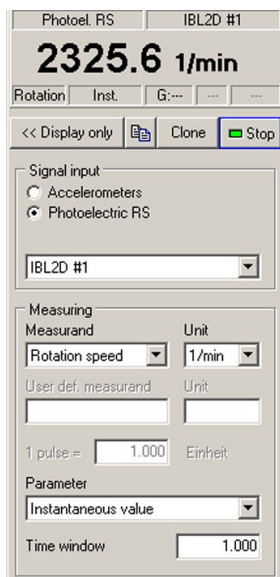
Photoel. RS
IBL2D #1
2325.6 1/min
Rotation
Inst.
G:---
---
---
<< Display only
Clone
Stop

Signal input
Accelerometers
Photoelectric RS
IBL2D #1

Measuring
Measurand
Unit
Rotation speed
1/min
User def. measurand
Unit
1 pulse =
1.000
Einheit
Parameter
Instantaneous value
Time window
1.000